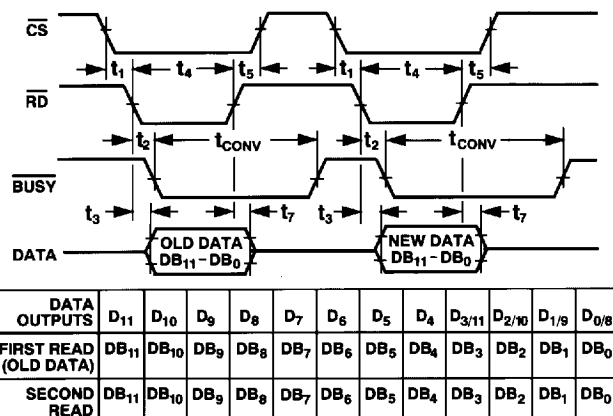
$\overline{CS}$

$t_1$ $t_4$ $t_5$ $t_1$ $t_4$ $t_5$

$\overline{RD}$

$t_2$ $t_{CONV}$ $t_2$ $t_{CONV}$

$\overline{BUSY}$

$t_3$ $t_7$ $t_3$ $t_7$

DATA

OLD DATA $DB_{11} - DB_0$

NEW DATA $DB_{11} - DB_0$

| DATA OUTPUTS | $D_{11}$ | $D_{10}$ | $D_9$ | $D_8$ | $D_7$ | $D_6$ | $D_5$ | $D_4$ | $D_{3/11}$ | $D_{2/10}$ | $D_{1/9}$ | $D_{0/8}$ |
|---|---|---|---|---|---|---|---|---|---|---|---|---|
| FIRST READ (OLD DATA) | $DB_{11}$ | $DB_{10}$ | $DB_9$ | $DB_8$ | $DB_7$ | $DB_6$ | $DB_5$ | $DB_4$ | $DB_3$ | $DB_2$ | $DB_1$ | $DB_0$ |
| SECOND READ | $DB_{11}$ | $DB_{10}$ | $DB_9$ | $DB_8$ | $DB_7$ | $DB_6$ | $DB_5$ | $DB_4$ | $DB_3$ | $DB_2$ | $DB_1$ | $DB_0$ |